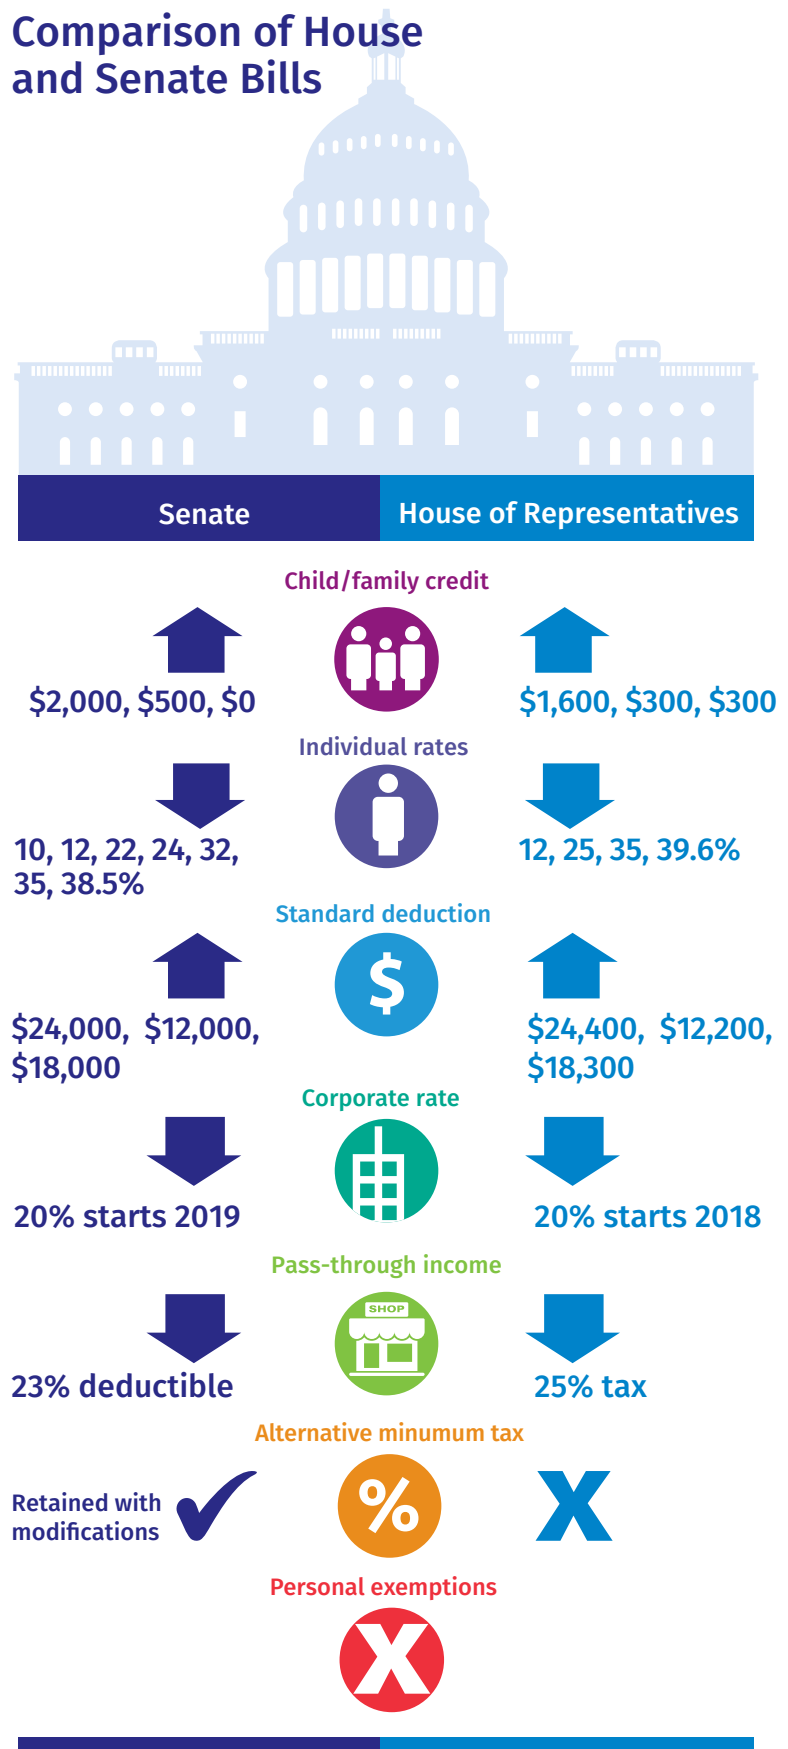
Comparison of House and Senate Bills

Senate

House of Representatives

Child/family credit

$2,000, $500, $0

$1,600, $300, $300

Individual rates

10, 12, 22, 24, 32, 35, 38.5%

12, 25, 35, 39.6%

Standard deduction

$

$24,000, $12,000, $18,000

$24,400, $12,200, $18,300

Corporate rate

20% starts 2019

20% starts 2018

Pass-through income

SHOP

23% deductible

25% tax

Alternative minumum tax

Retained with modifications

%

Personal exemptions